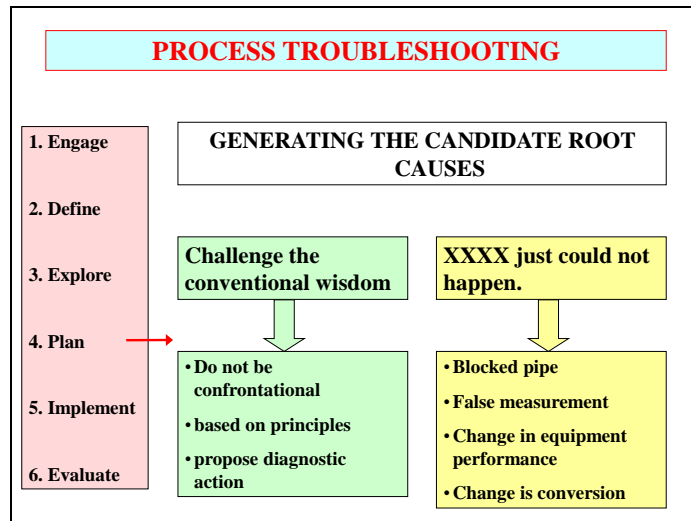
PROCESS TROUBLESHOOTING

1. Engage

2. Define

3. Explore

4. Plan

5. Implement

6. Evaluate

GENERATING THE CANDIDATE ROOT CAUSES

Challenge the conventional wisdom

• Do not be confrontational
• based on principles
• propose diagnostic action

XXXX just could not happen.

• Blocked pipe
• False measurement
• Change in equipment performance
• Change is conversion